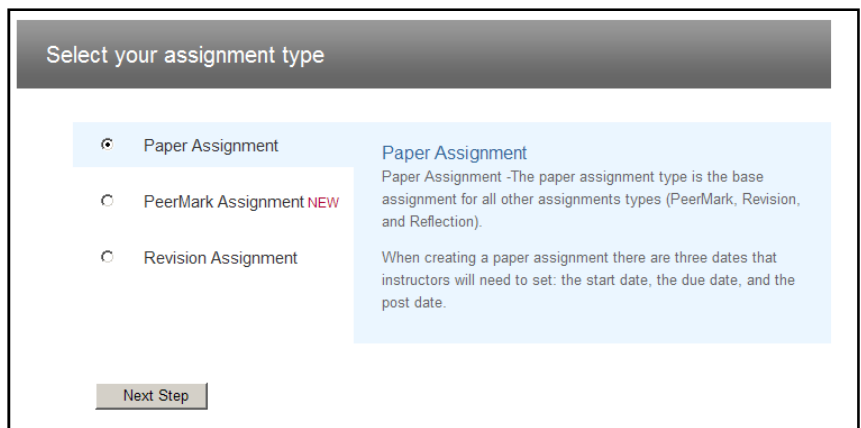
Select your assignment type

Paper Assignment

PeerMark Assignment NEW

Revision Assignment

Paper Assignment

Paper Assignment -The paper assignment type is the base assignment for all other assignments types (PeerMark, Revision, and Reflection).

When creating a paper assignment there are three dates that instructors will need to set: the start date, the due date, and the post date.

Next Step